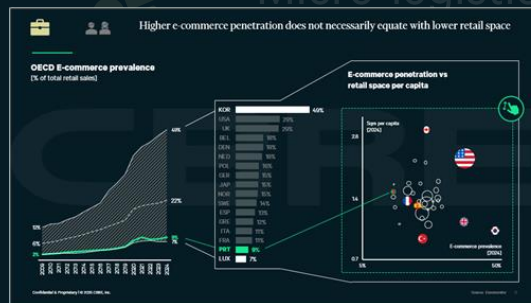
Higher e-commerce penetration does not necessarily equate with lower retail space

OECD E-commerce prevalence
[% of total retail sales]

40%
22%
10%
6%
2%
9%
7%

| | |
|---|---|
| KOR | 40% |
| USA | 26% |
| UK | 25% |
| BEL | 18% |
| DEN | 18% |
| NED | 18% |
| POL | 18% |
| GER | 15% |
| JAP | 15% |
| NOR | 15% |
| SWE | 14% |
| ESP | 13% |
| GRE | 12% |
| ITA | 11% |
| FRA | 11% |
| PRT | 9% |
| LUX | 7% |

E-commerce penetration vs retail space per capita

Sqm per capita (2024)
2.8
1.4
0.7
E-commerce prevalence (2024)
1%
50%

Confidential & Proprietary © 2025 CBRE, Inc.